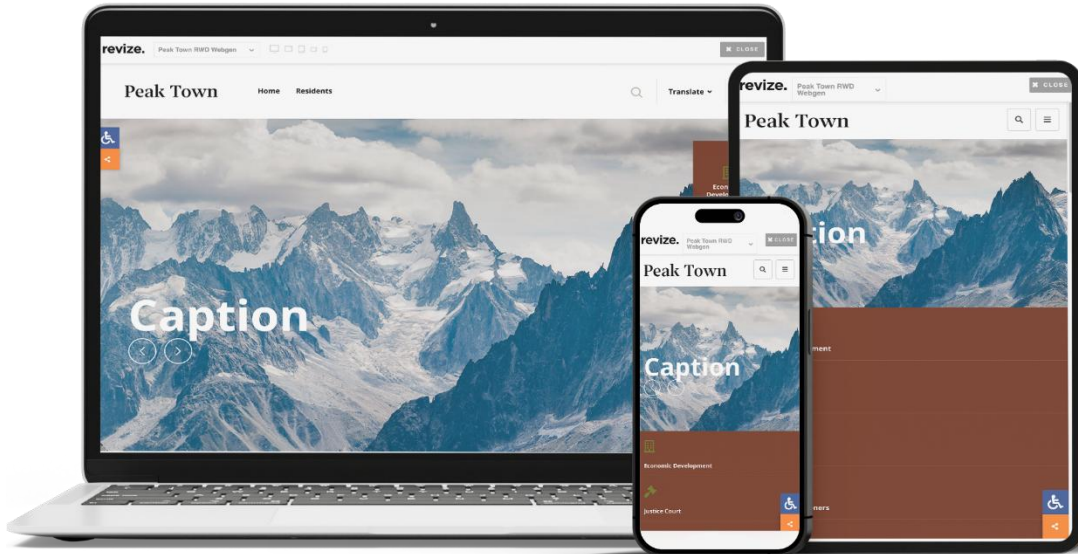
revize. Peak Town RWD Webgen
CLOSE
Peak Town
Home
Residents
Translate
Econ
Develo
Caption

revize. Peak Town RWD Webgen
CLOSE
Peak Town
tion
ment
ners

revize. Peak Town RWD Webgen
CLOSE
Peak Town
Caption
Economic Development
Justice Court